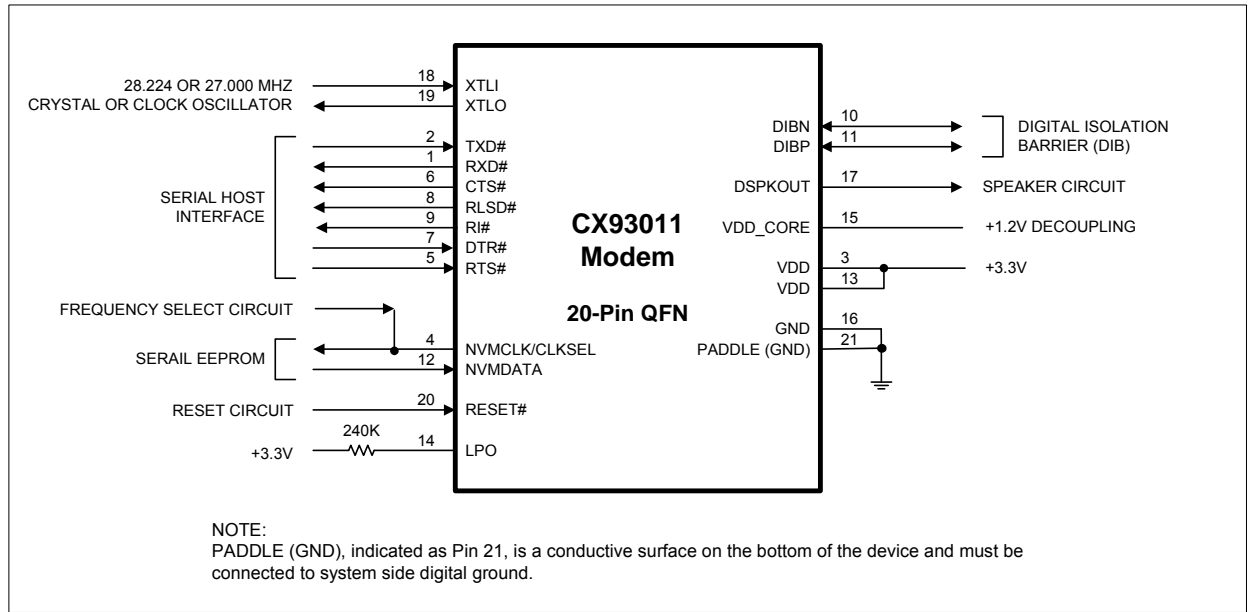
28.224 OR 27.000 MHZ
CRYSTAL OR CLOCK OSCILLATOR

18 XTLI
19 XTLO

SERIAL HOST INTERFACE

2 TXD#
1 RXD#
6 CTS#
8 RLSD#
9 RI#
7 DTR#
5 RTS#

FREQUENCY SELECT CIRCUIT

SERAIL EEPROM

4 NVMCLK/CLKSEL
12 NVMDATA

RESET CIRCUIT

20 RESET#

240K

+3.3V

14 LPO

CX93011
Modem

20-Pin QFN

DIBN 10
DIBP 11

DIGITAL ISOLATION BARRIER (DIB)

DSPKOUT 17

SPEAKER CIRCUIT

VDD_CORE 15

+1.2V DECOUPLING

VDD 3
VDD 13

+3.3V

GND 16
PADDLE (GND) 21

NOTE:
PADDLE (GND), indicated as Pin 21, is a conductive surface on the bottom of the device and must be connected to system side digital ground.